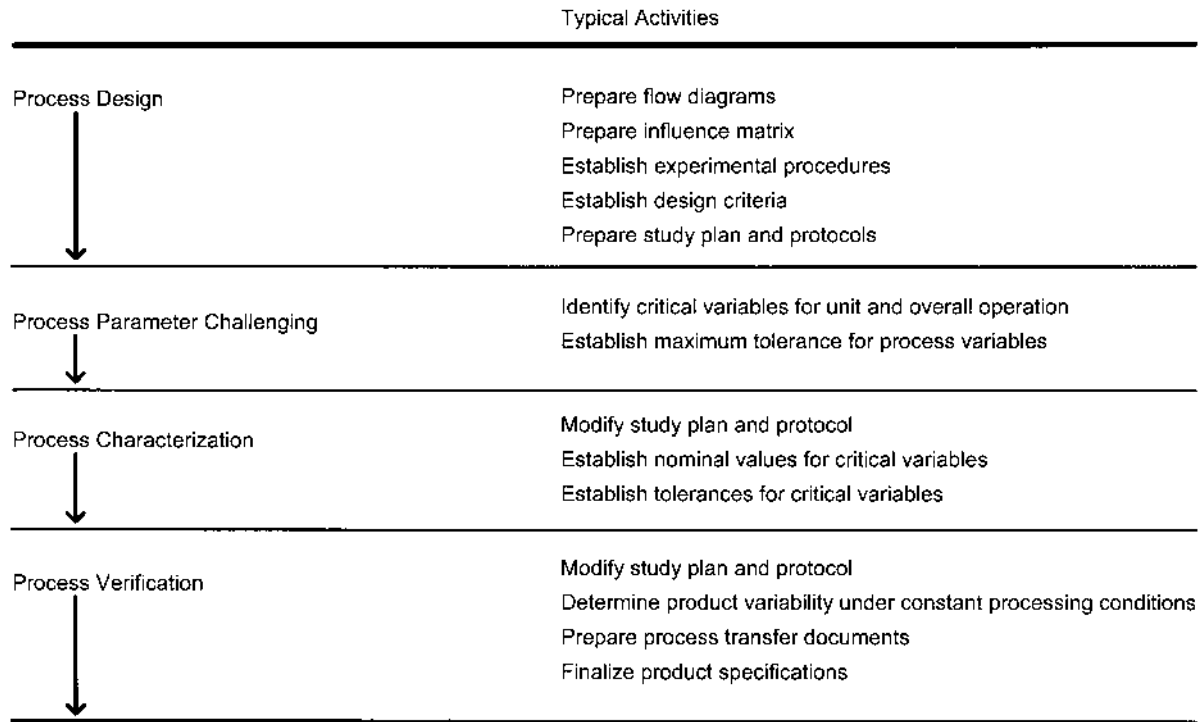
| | Typical Activities |
|---|---|
| Process Design | Prepare flow diagrams<br>Prepare influence matrix<br>Establish experimental procedures<br>Establish design criteria<br>Prepare study plan and protocols |
| Process Parameter Challenging | Identify critical variables for unit and overall operation<br>Establish maximum tolerance for process variables |
| Process Characterization | Modify study plan and protocol<br>Establish nominal values for critical variables<br>Establish tolerances for critical variables |
| Process Verification | Modify study plan and protocol<br>Determine product variability under constant processing conditions<br>Prepare process transfer documents<br>Finalize product specifications |